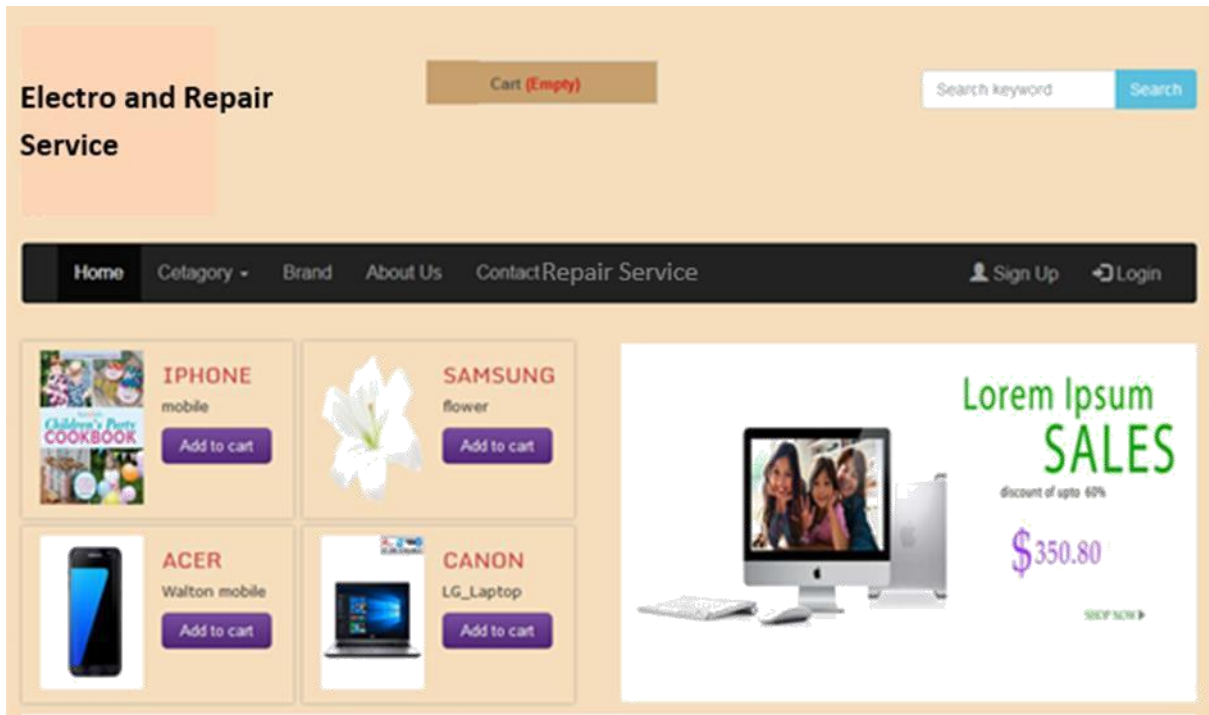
Electro and Repair Service

Cart (Empty)

Search keyword Search

Home Cetagory Brand About Us Contact Repair Service Sign Up Login

Children's Party COOKBOOK

IPHONE
mobile
Add to cart

SAMSUNG
flower
Add to cart

ACER
Walton mobile
Add to cart

CANON
LG_Laptop
Add to cart

Lorem Ipsum
SALES
discount of upto 60%
$350.80
SHOP NOW